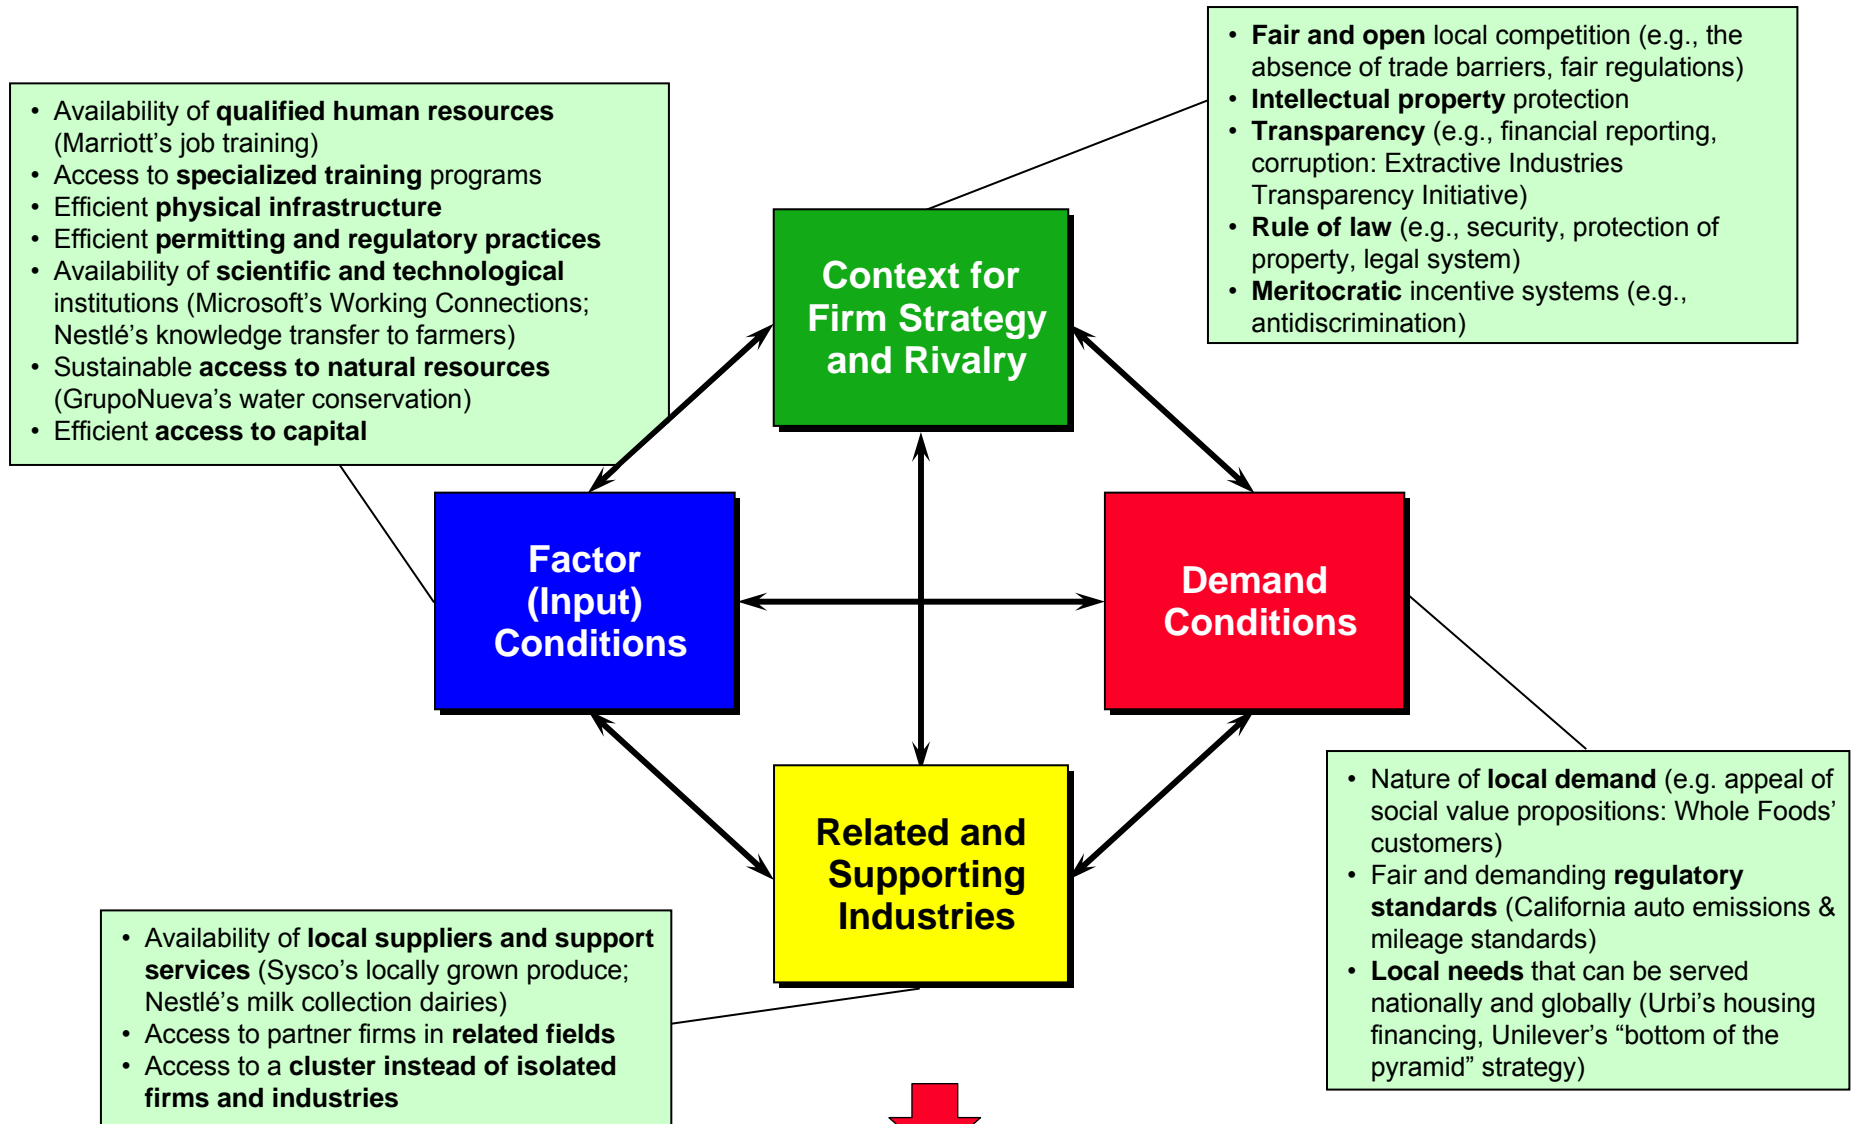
- Availability of **qualified human resources** (Marriott's job training)
- Access to **specialized training** programs
- Efficient **physical infrastructure**
- Efficient **permitting and regulatory practices**
- Availability of **scientific and technological** institutions (Microsoft's Working Connections; Nestlé's knowledge transfer to farmers)
- Sustainable **access to natural resources** (GrupoNueva's water conservation)
- Efficient **access to capital**

- **Fair and open** local competition (e.g., the absence of trade barriers, fair regulations)
- **Intellectual property** protection
- **Transparency** (e.g., financial reporting, corruption: Extractive Industries Transparency Initiative)
- **Rule of law** (e.g., security, protection of property, legal system)
- **Meritocratic** incentive systems (e.g., antidiscrimination)

Context for Firm Strategy and Rivalry

Factor (Input) Conditions

Demand Conditions

Related and Supporting Industries

- Nature of **local demand** (e.g. appeal of social value propositions: Whole Foods' customers)
- Fair and demanding **regulatory standards** (California auto emissions & mileage standards)
- **Local needs** that can be served nationally and globally (Urbi's housing financing, Unilever's "bottom of the pyramid" strategy)

- Availability of **local suppliers and support services** (Sysco's locally grown produce; Nestlé's milk collection dairies)
- Access to partner firms in **related fields**
- Access to a **cluster instead of isolated firms and industries**